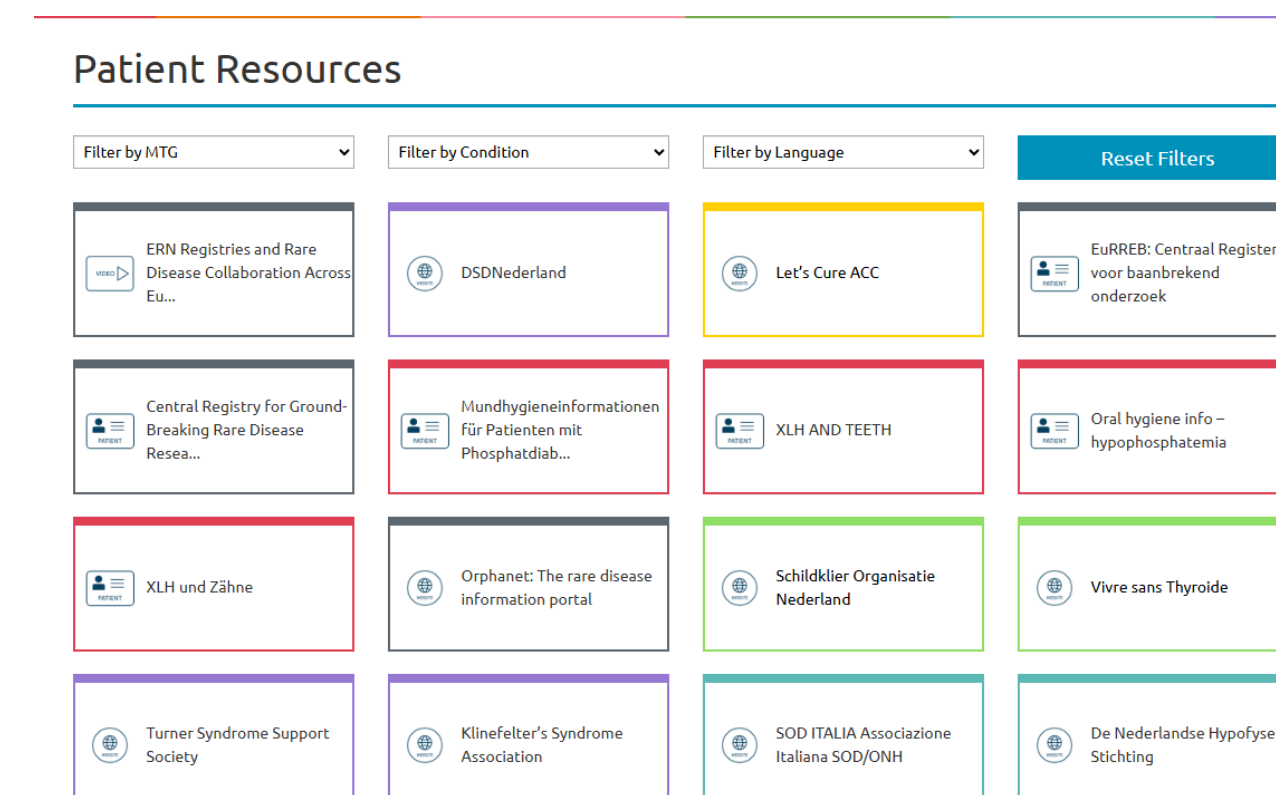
Patient Resources

Filter by MTG

Filter by Condition

Filter by Language

Reset Filters

VIDEO

ERN Registries and Rare Disease Collaboration Across Eu...

WEBSITE

DSDNederland

WEBSITE

Let's Cure ACC

PATIENT

EuRREB: Centraal Register voor baanbrekend onderzoek

PATIENT

Central Registry for Ground-Breaking Rare Disease Resea...

PATIENT

Mundhygieneinformationen für Patienten mit Phosphatdiab...

PATIENT

XLH AND TEETH

PATIENT

Oral hygiene info – hypophosphatemia

PATIENT

XLH und Zähne

WEBSITE

Orphanet: The rare disease information portal

WEBSITE

Schildklier Organisatie Nederland

WEBSITE

Vivre sans Thyroide

WEBSITE

Turner Syndrome Support Society

WEBSITE

Klinefelter's Syndrome Association

WEBSITE

SOD ITALIA Associazione Italiana SOD/ONH

WEBSITE

De Nederlandse Hypofyse Stichting